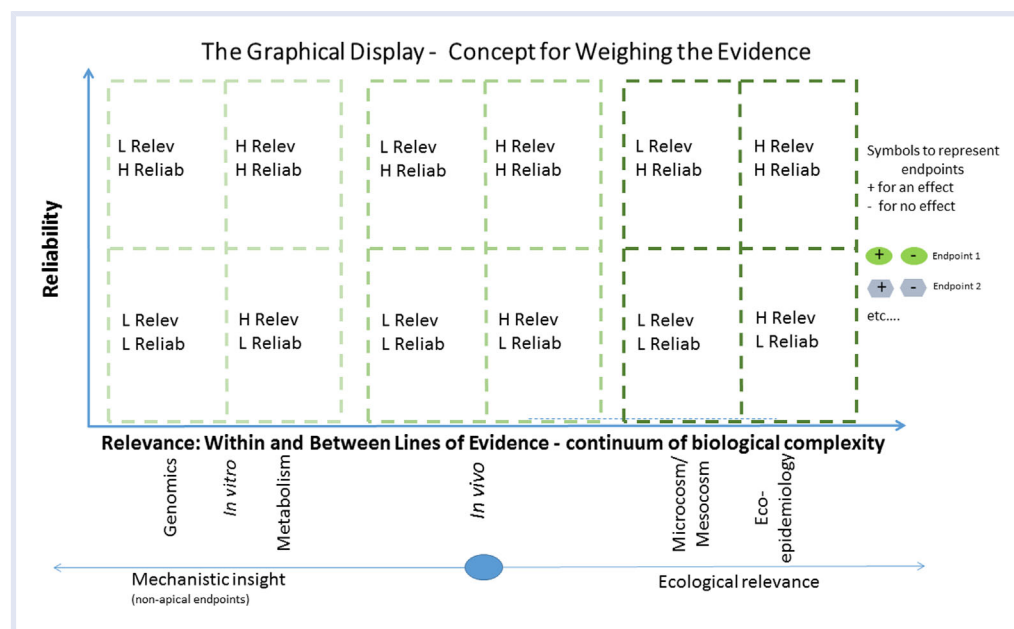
The Graphical Display - Concept for Weighing the Evidence

Reliability

L Relev
H Reliab

H Relev
H Reliab

L Relev
H Reliab

H Relev
H Reliab

L Relev
H Reliab

H Relev
H Reliab

Symbols to represent endpoints
+ for an effect
- for no effect

+ - Endpoint 1
+ - Endpoint 2
etc....

L Relev
L Reliab

H Relev
L Reliab

L Relev
L Reliab

H Relev
L Reliab

L Relev
L Reliab

H Relev
L Reliab

Relevance: Within and Between Lines of Evidence - continuum of biological complexity

Genomics
In vitro
Metabolism
In vivo
Microcosm/ Mesocosm
Eco-epidemiology

Mechanistic insight
(non-apical endpoints)
Ecological relevance